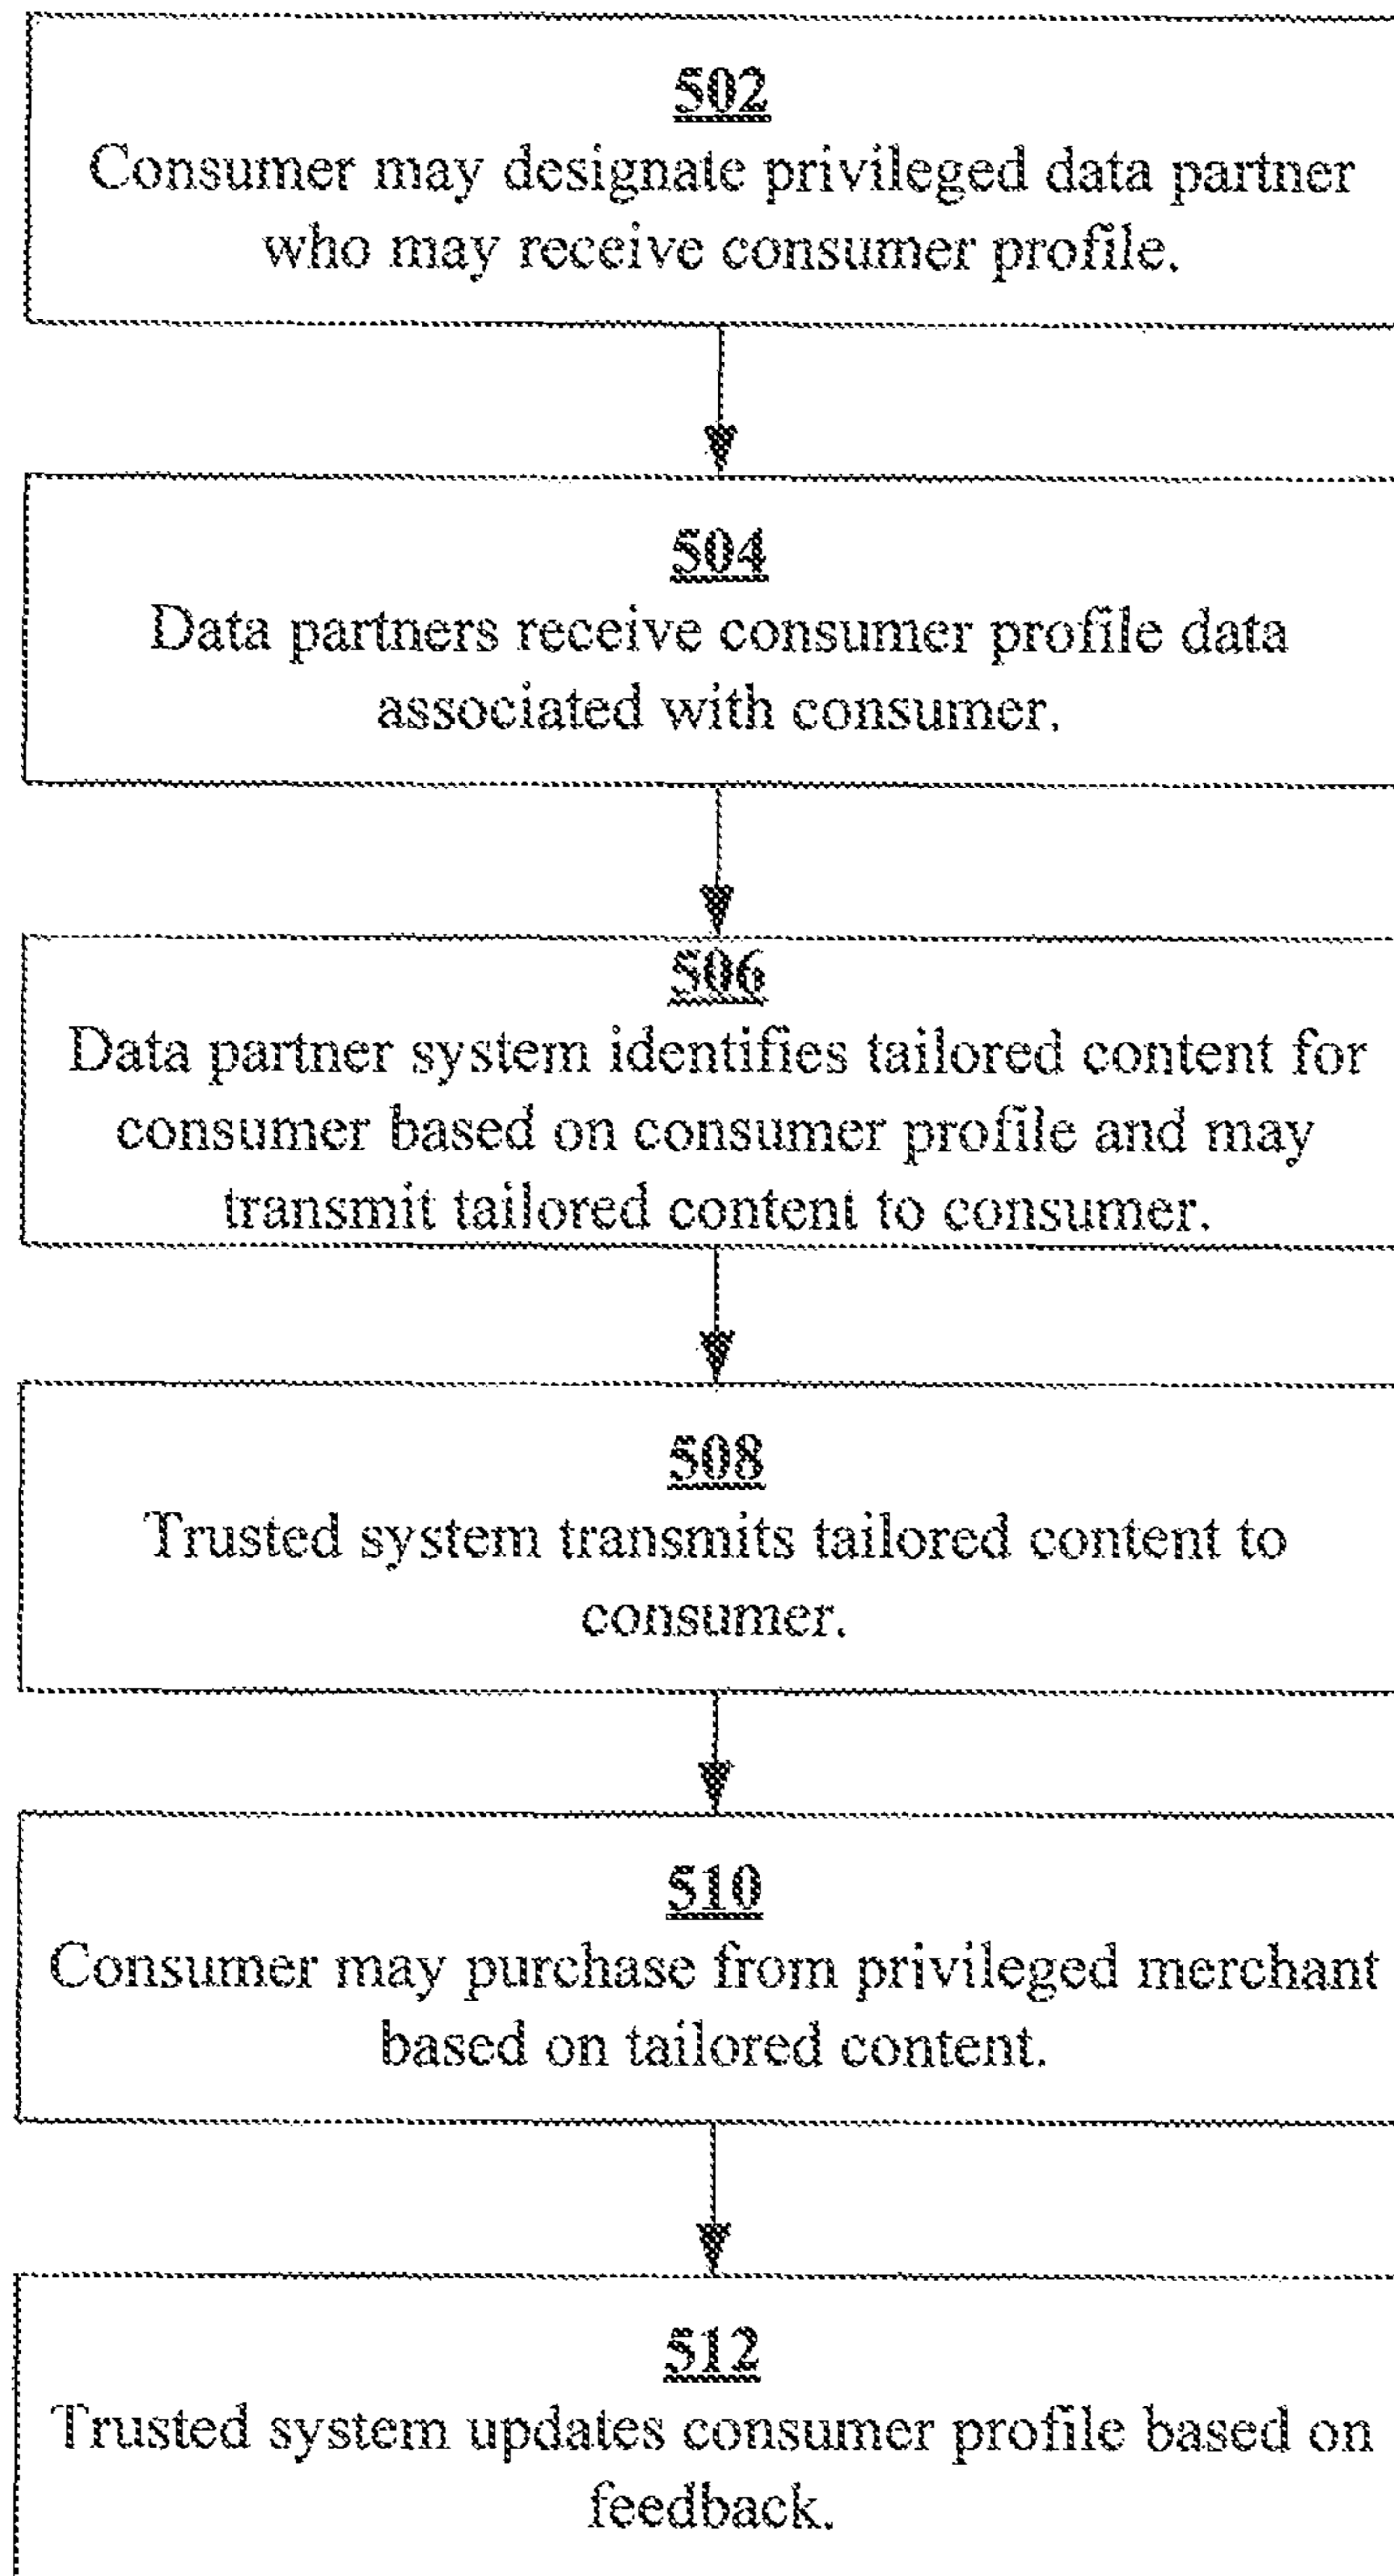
502
Consumer may designate privileged data partner who may receive consumer profile.

504
Data partners receive consumer profile data associated with consumer.

506
Data partner system identifies tailored content for consumer based on consumer profile and may transmit tailored content to consumer.

508
Trusted system transmits tailored content to consumer.

510
Consumer may purchase from privileged merchant based on tailored content.

512
Trusted system updates consumer profile based on feedback.